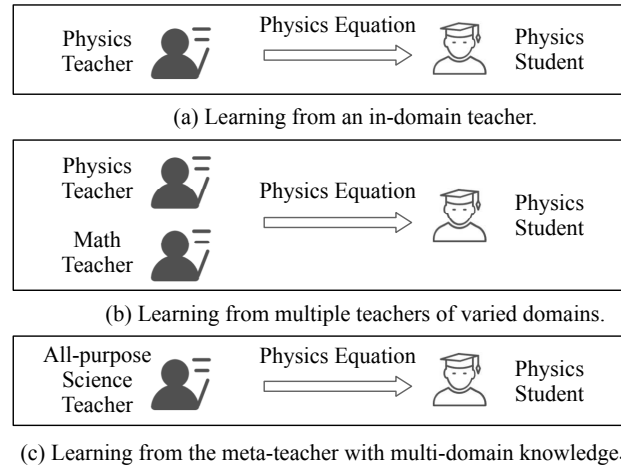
Physics Teacher

Physics Equation

Physics Student

(a) Learning from an in-domain teacher.

Physics Teacher

Math Teacher

Physics Equation

Physics Student

(b) Learning from multiple teachers of varied domains.

All-purpose Science Teacher

Physics Equation

Physics Student

(c) Learning from the meta-teacher with multi-domain knowledge.